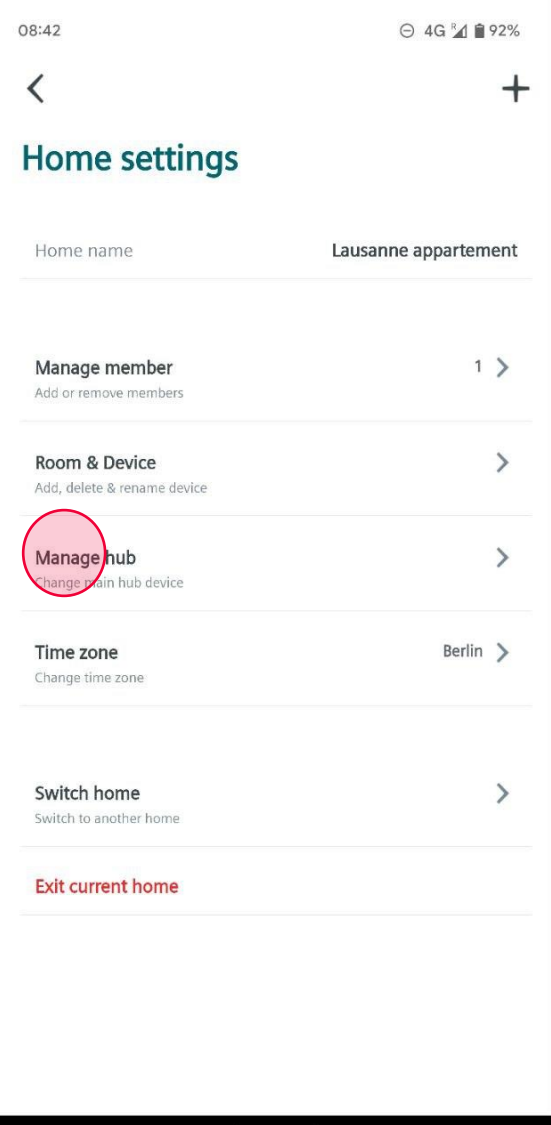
08:42 4G R 92%

Home settings

Home name Lausanne appartement

Manage member
Add or remove members
1

Room & Device
Add, delete & rename device

Manage hub
Change main hub device

Time zone
Change time zone
Berlin

Switch home
Switch to another home

Exit current home